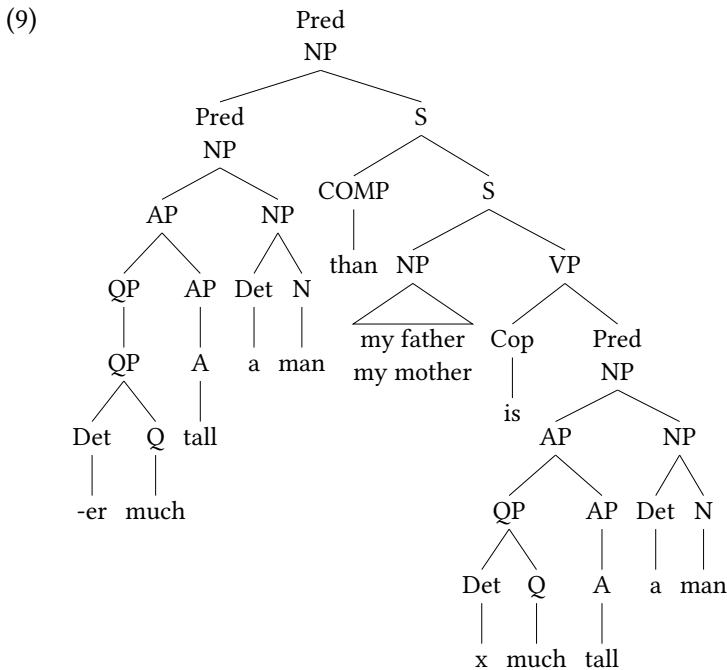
(9)

Pred NP

Pred NP

S

AP

NP

COMP

S

QP

AP

Det

N

than

NP

VP

QP

A

a

man

my father my mother

Cop

Pred NP

Det

Q

tall

is

AP

NP

-er

much

QP

AP

Det

N

Det

Q

A

a

man

x

much

tall